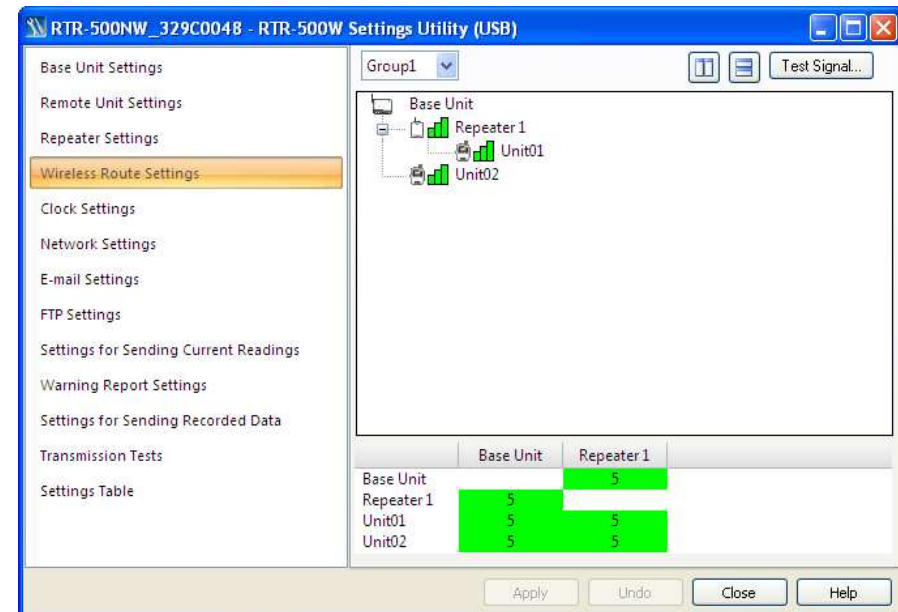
RTR-500NW_329C0048 - RTR-500W Settings Utility (USB)

Base Unit Settings
Remote Unit Settings
Repeater Settings
Wireless Route Settings
Clock Settings
Network Settings
E-mail Settings
FTP Settings
Settings for Sending Current Readings
Warning Report Settings
Settings for Sending Recorded Data
Transmission Tests
Settings Table

Group1

Test Signal...

Base Unit
Repeater 1
Unit01
Unit02

| | Base Unit | Repeater 1 |
|---|---|---|
| Base Unit | | 5 |
| Repeater 1 | 5 | |
| Unit01 | 5 | 5 |
| Unit02 | 5 | 5 |

Apply Undo Close Help